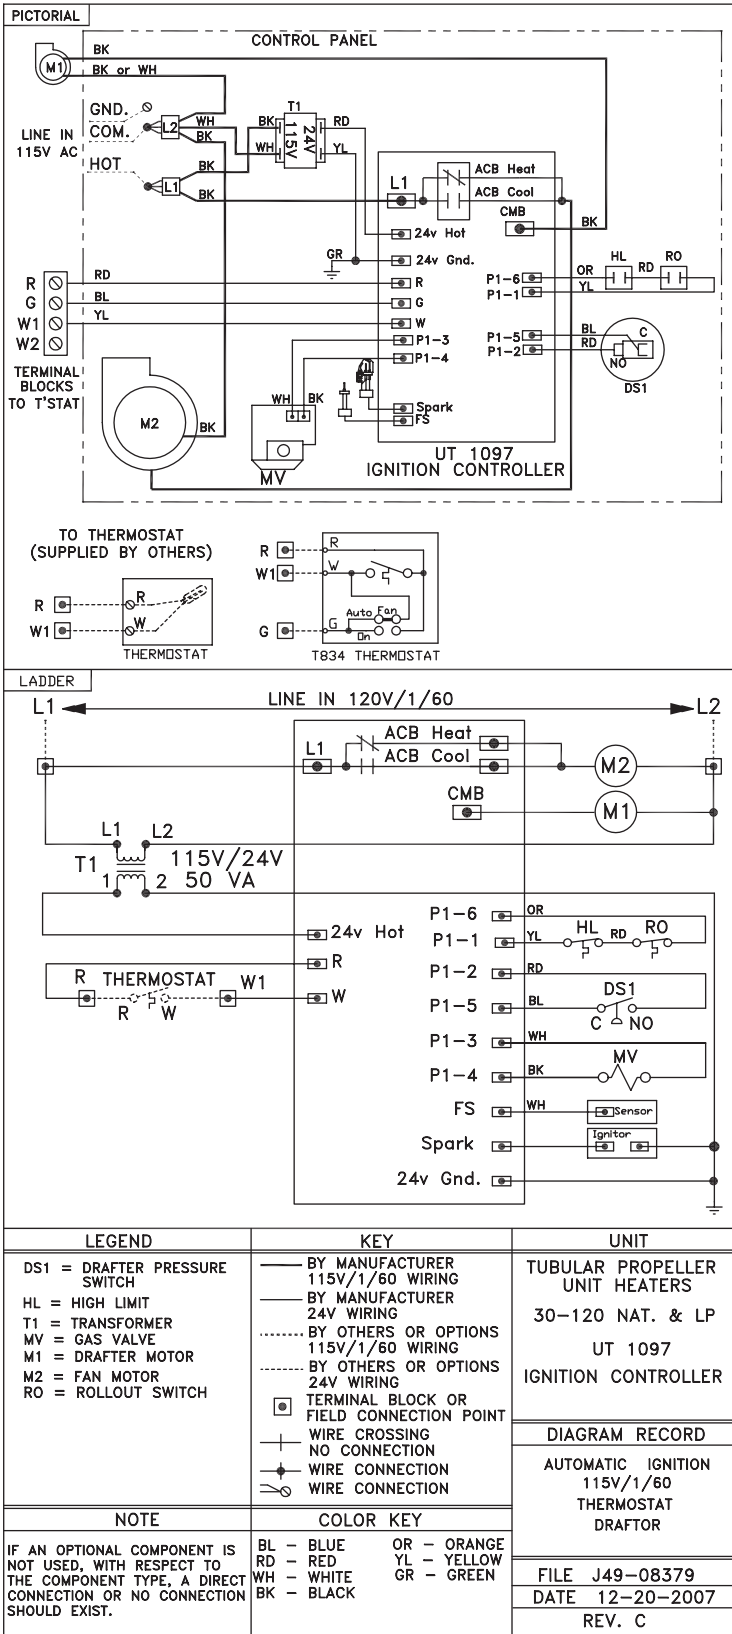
PICTORIAL

CONTROL PANEL

M1
BK
BK or WH

LINE IN 115V AC
GND.
COM.
HOT
L2
L1
WH
BK
BK
BK

T1
BK
WH
115V
24V
RD
YL

L1
ACB Heat
ACB Cool
CMB
BK

24v Hot
GR
24v Gnd.
R
G
W
P1-3
P1-4
Spark
FS

P1-6
P1-1
OR
YL
HL
RD
RO
P1-5
P1-2
BL
RD
C
NO
DS1

R
G
W1
W2
RD
BL
YL
TERMINAL BLOCKS TO T'STAT

M2
BK
WH
BK
MV
UT 1097
IGNITION CONTROLLER

TO THERMOSTAT
(SUPPLIED BY OTHERS)
R
W1
R
W
THERMOSTAT

R
W1
G
R
W
G
Auto
Fan
On
T834 THERMOSTAT

LADDER

L1
LINE IN 120V/1/60
L2
L1
ACB Heat
ACB Cool
M2
CMB
M1
L1 L2
T1
115V/24V
1 2 50 VA

24v Hot
R
W
R THERMOSTAT W1
R W

P1-6
OR
P1-1
YL
HL
RD
RO
P1-2
RD
DS1
P1-5
BL
C NO
P1-3
WH
MV
P1-4
BK
FS
WH
Sensor
Spark
Ignitor
24v Gnd.

| LEGEND | KEY | UNIT |
|---|---|---|
| DS1 = DRAFTER PRESSURE SWITCH<br>HL = HIGH LIMIT<br>T1 = TRANSFORMER<br>MV = GAS VALVE<br>M1 = DRAFTER MOTOR<br>M2 = FAN MOTOR<br>RO = ROLLOUT SWITCH | BY MANUFACTURER 115V/1/60 WIRING<br>BY MANUFACTURER 24V WIRING<br>BY OTHERS OR OPTIONS 115V/1/60 WIRING<br>BY OTHERS OR OPTIONS 24V WIRING<br>TERMINAL BLOCK OR FIELD CONNECTION POINT<br>WIRE CROSSING NO CONNECTION<br>WIRE CONNECTION<br>WIRE CONNECTION | TUBULAR PROPELLER UNIT HEATERS<br>30-120 NAT. & LP<br>UT 1097<br>IGNITION CONTROLLER |
| | | DIAGRAM RECORD<br>AUTOMATIC IGNITION 115V/1/60 THERMOSTAT DRAFTOR |
| NOTE | COLOR KEY | |
| IF AN OPTIONAL COMPONENT IS NOT USED, WITH RESPECT TO THE COMPONENT TYPE, A DIRECT CONNECTION OR NO CONNECTION SHOULD EXIST. | BL - BLUE<br>RD - RED<br>WH - WHITE<br>BK - BLACK<br>OR - ORANGE<br>YL - YELLOW<br>GR - GREEN | FILE J49-08379<br>DATE 12-20-2007<br>REV. C |